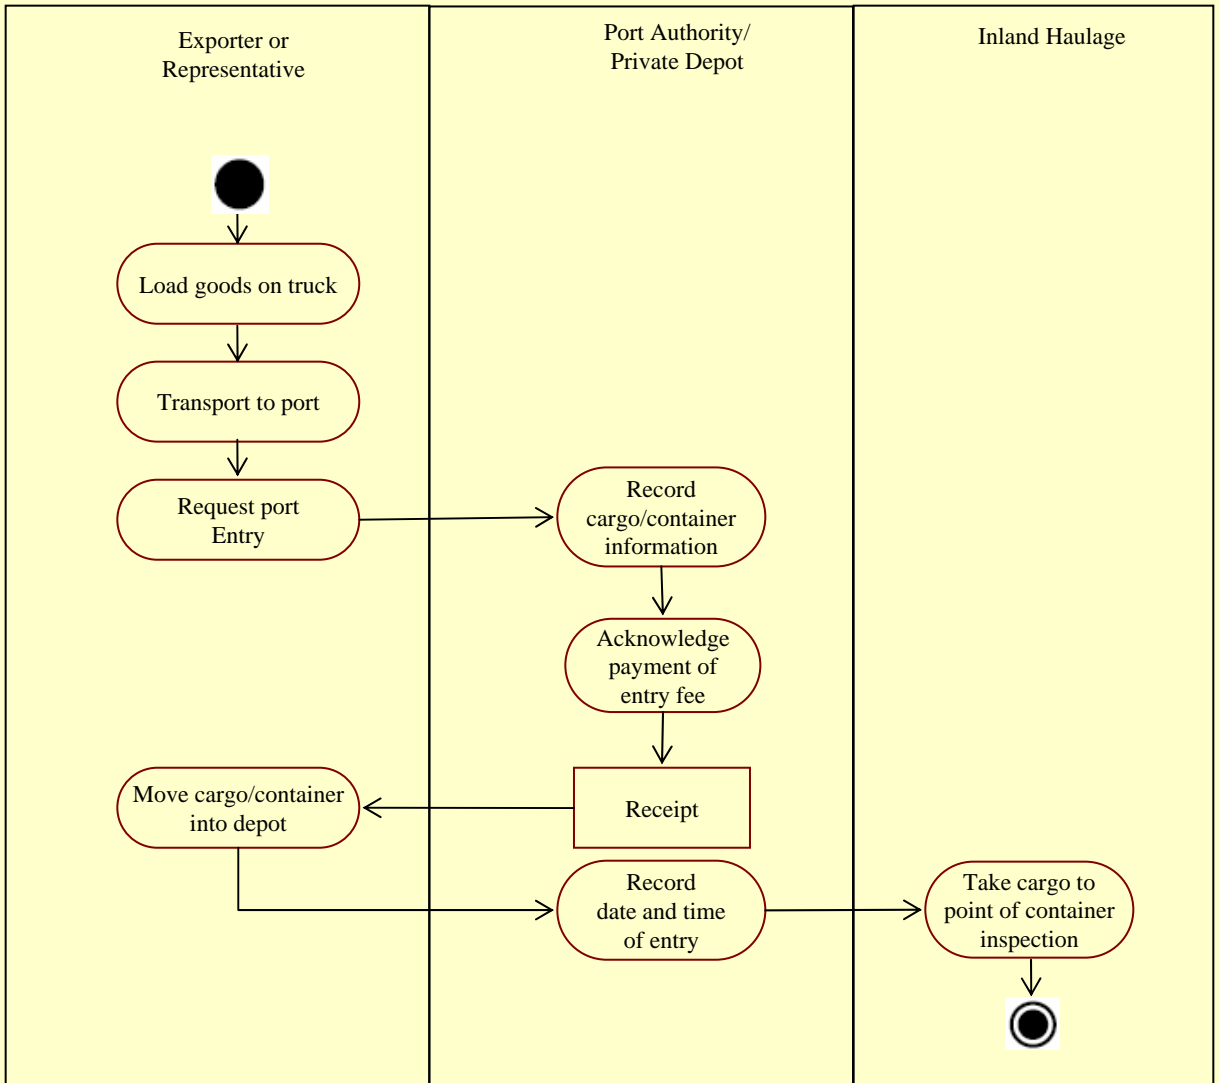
Exporter or Representative

Port Authority/ Private Depot

Inland Haulage

Load goods on truck

Transport to port

Request port Entry

Record cargo/container information

Acknowledge payment of entry fee

Receipt

Move cargo/container into depot

Record date and time of entry

Take cargo to point of container inspection